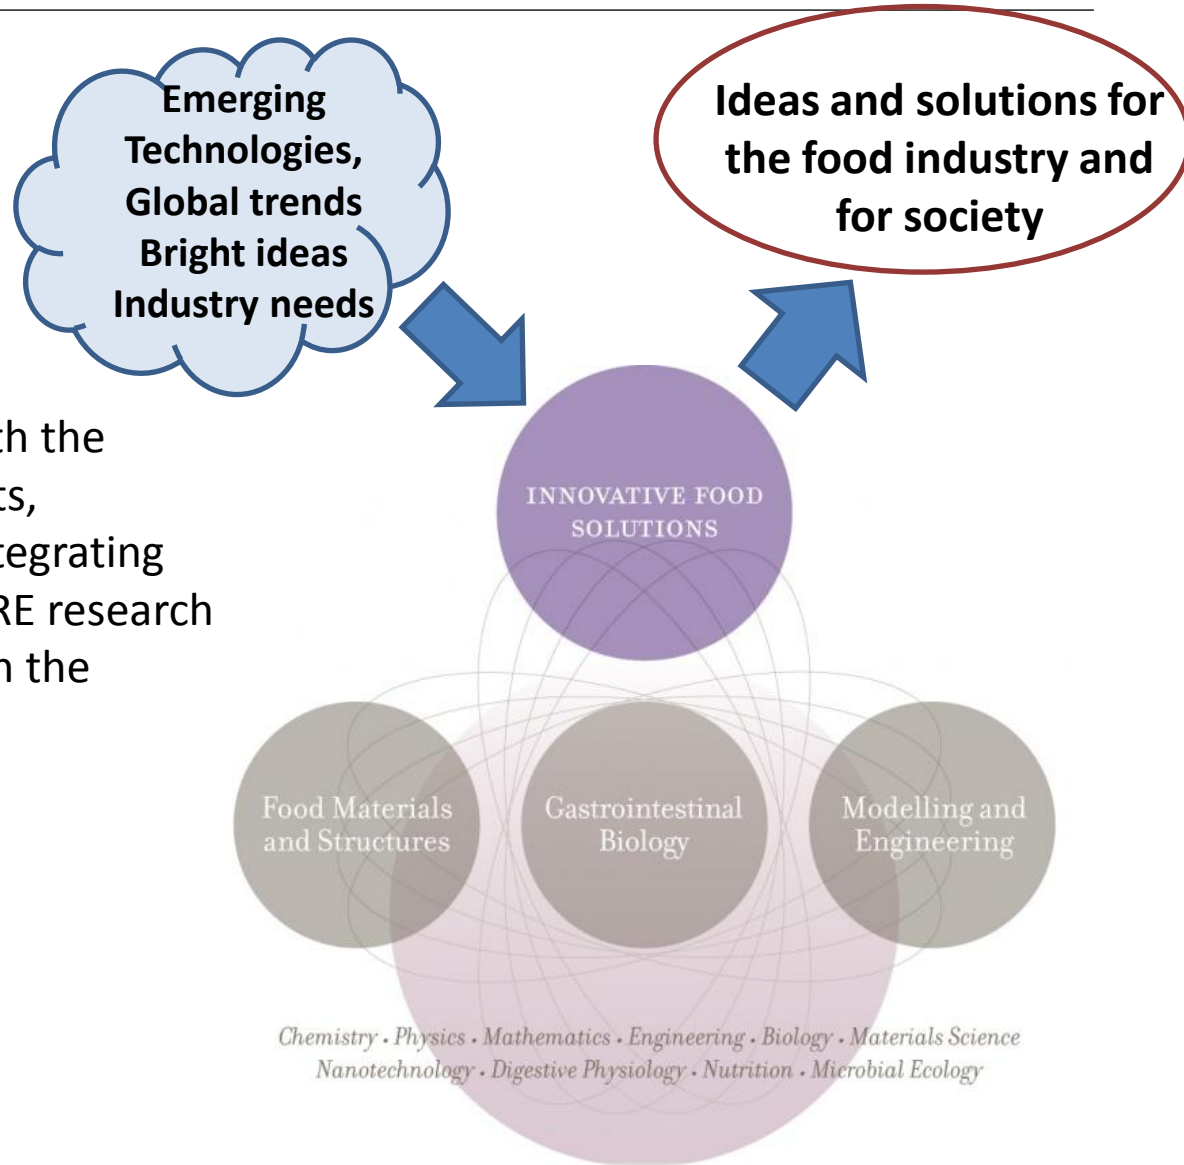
Emerging Technologies, Global trends Bright ideas Industry needs

Ideas and solutions for the food industry and for society

th the
ts,
tegrating
RE research
n the

INNOVATIVE FOOD SOLUTIONS

Food Materials and Structures

Gastrointestinal Biology

Modelling and Engineering

Chemistry • Physics • Mathematics • Engineering • Biology • Materials Science
Nanotechnology • Digestive Physiology • Nutrition • Microbial Ecology